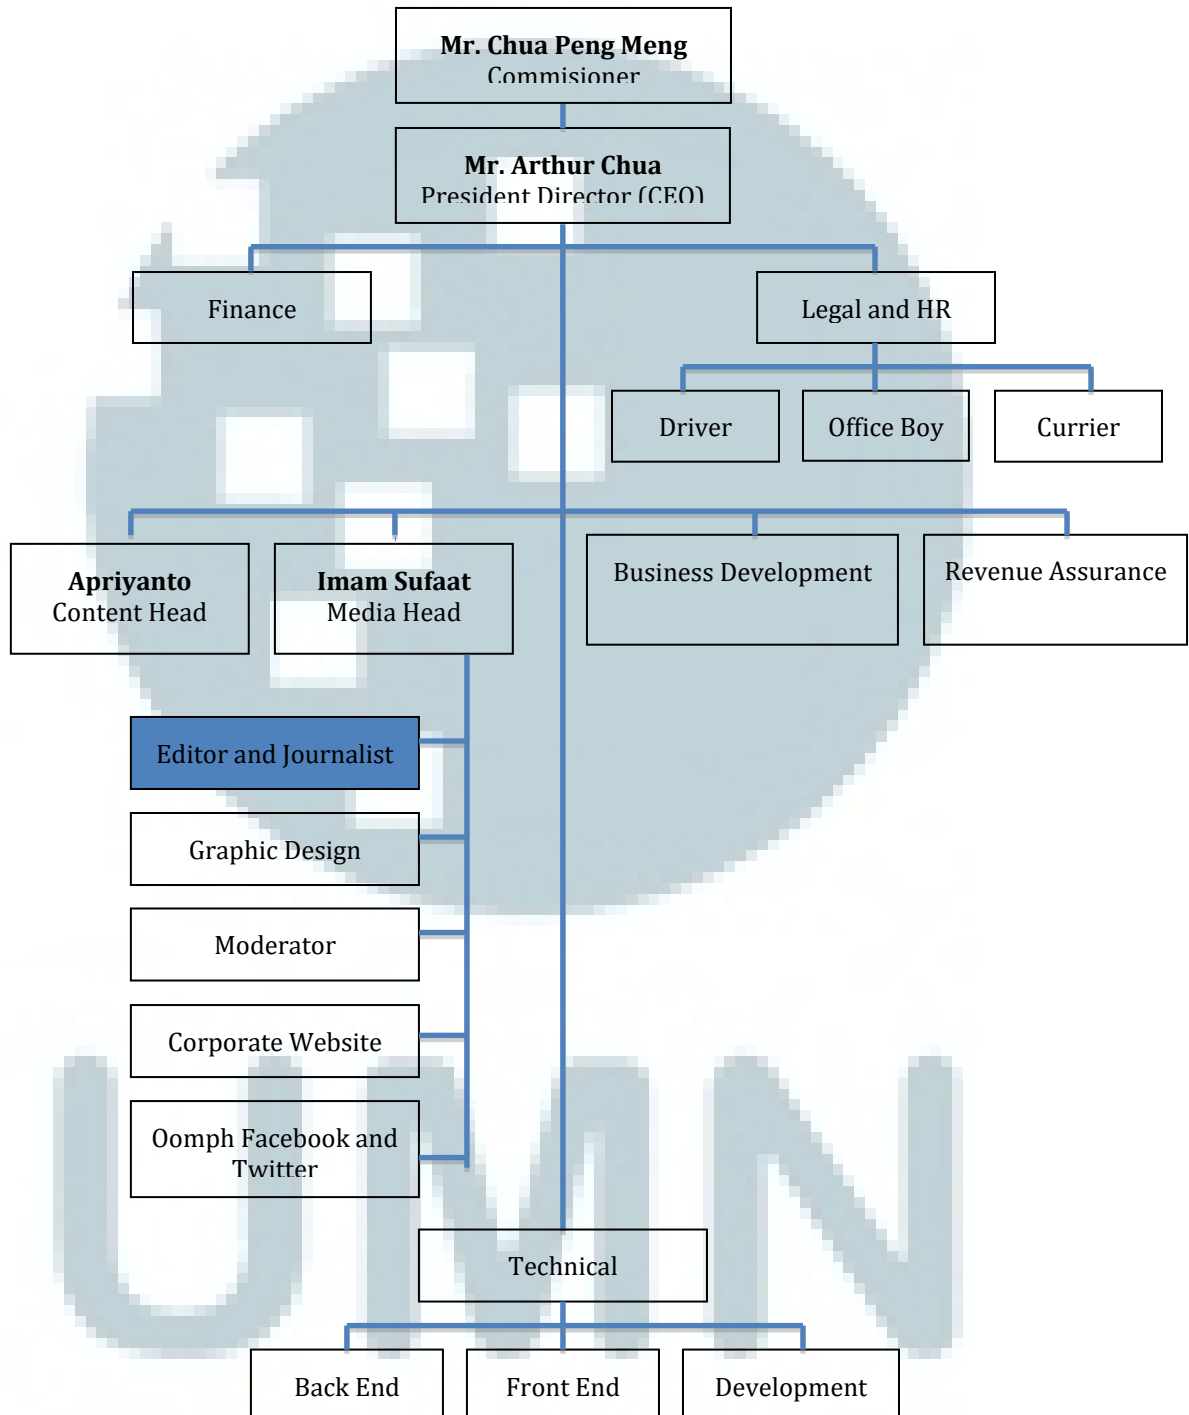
Mr. Chua Peng Meng
Commisioner

Mr. Arthur Chua
President Director (CEO)

Finance

Legal and HR

Driver

Office Boy

Currier

Apriyanto
Content Head

Imam Sufaat
Media Head

Business Development

Revenue Assurance

Editor and Journalist

Graphic Design

Moderator

Corporate Website

Oomph Facebook and Twitter

Technical

Back End

Front End

Development